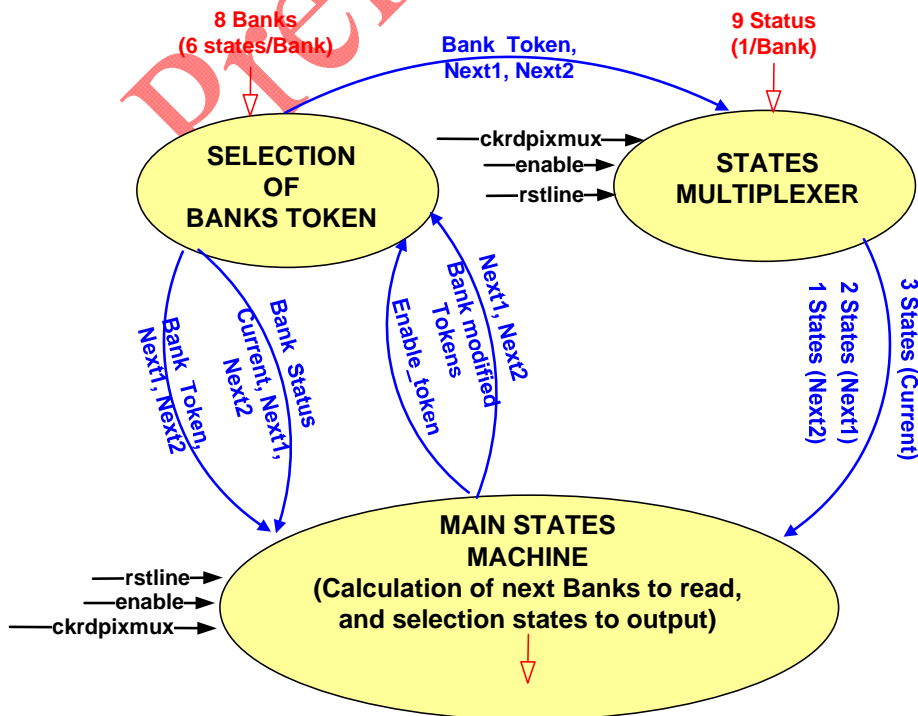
8 Banks
(6 states/Bank)

Bank_Token,
Next1, Next2

9 Status
(1/Bank)

SELECTION
OF
BANKS TOKEN

ckrdpixmux
enable
rstline

STATES
MULTIPLEXER

Bank_Token,
Next1, Next2

Bank_Status
Current, Next1,
Next2

Enable_token

Next1, Next2
Bank modified
Tokens

2 States (Next1)
1 States (Next2)

3 States (Current)

rstline
enable
ckrdpixmux

MAIN STATES
MACHINE
(Calculation of next Banks to read,
and selection states to output)